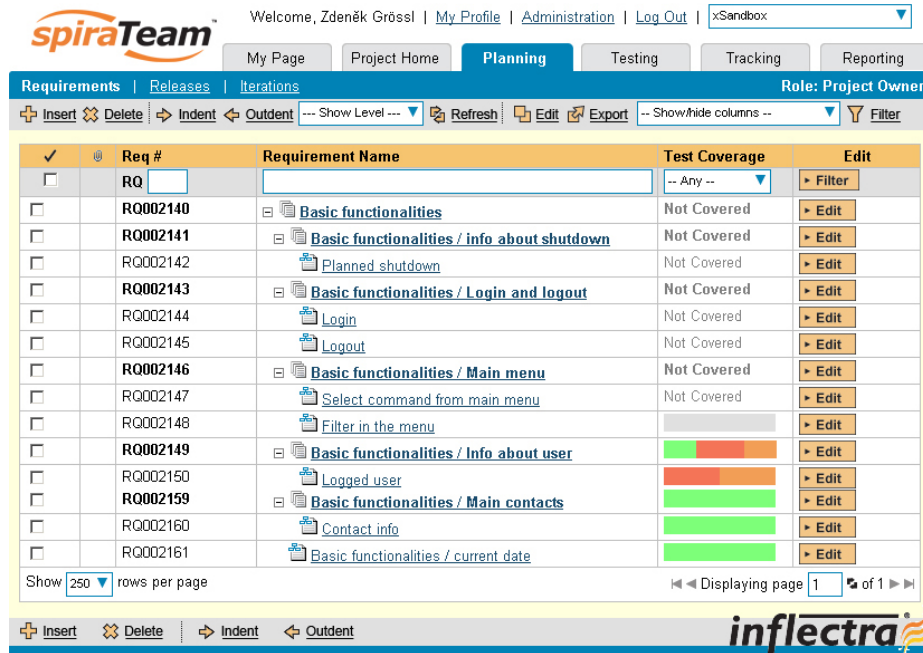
spiraTeam™

Welcome, Zdeněk Grössl | My Profile | Administration | Log Out | xSandbox

My Page | Project Home | Planning | Testing | Tracking | Reporting

Requirements | Releases | Iterations    Role: Project Owner

Insert  Delete  Indent  Outdent  --- Show Level ---  Refresh  Edit  Export  -- Show/hide columns --  Filter

| ✓ | | Req # | Requirement Name | Test Coverage | Edit |
|---|---|---|---|---|---|
| | | RQ | | -- Any -- | Filter |
| | | RQ002140 | Basic functionalities | Not Covered | Edit |
| | | RQ002141 | Basic functionalities / info about shutdown | Not Covered | Edit |
| | | RQ002142 | Planned shutdown | Not Covered | Edit |
| | | RQ002143 | Basic functionalities / Login and logout | Not Covered | Edit |
| | | RQ002144 | Login | Not Covered | Edit |
| | | RQ002145 | Logout | Not Covered | Edit |
| | | RQ002146 | Basic functionalities / Main menu | Not Covered | Edit |
| | | RQ002147 | Select command from main menu | Not Covered | Edit |
| | | RQ002148 | Filter in the menu | | Edit |
| | | RQ002149 | Basic functionalities / Info about user | | Edit |
| | | RQ002150 | Logged user | | Edit |
| | | RQ002159 | Basic functionalities / Main contacts | | Edit |
| | | RQ002160 | Contact info | | Edit |
| | | RQ002161 | Basic functionalities / current date | | Edit |

Show 250 rows per page    Displaying page 1 of 1

Insert  Delete  Indent  Outdent

inflectra